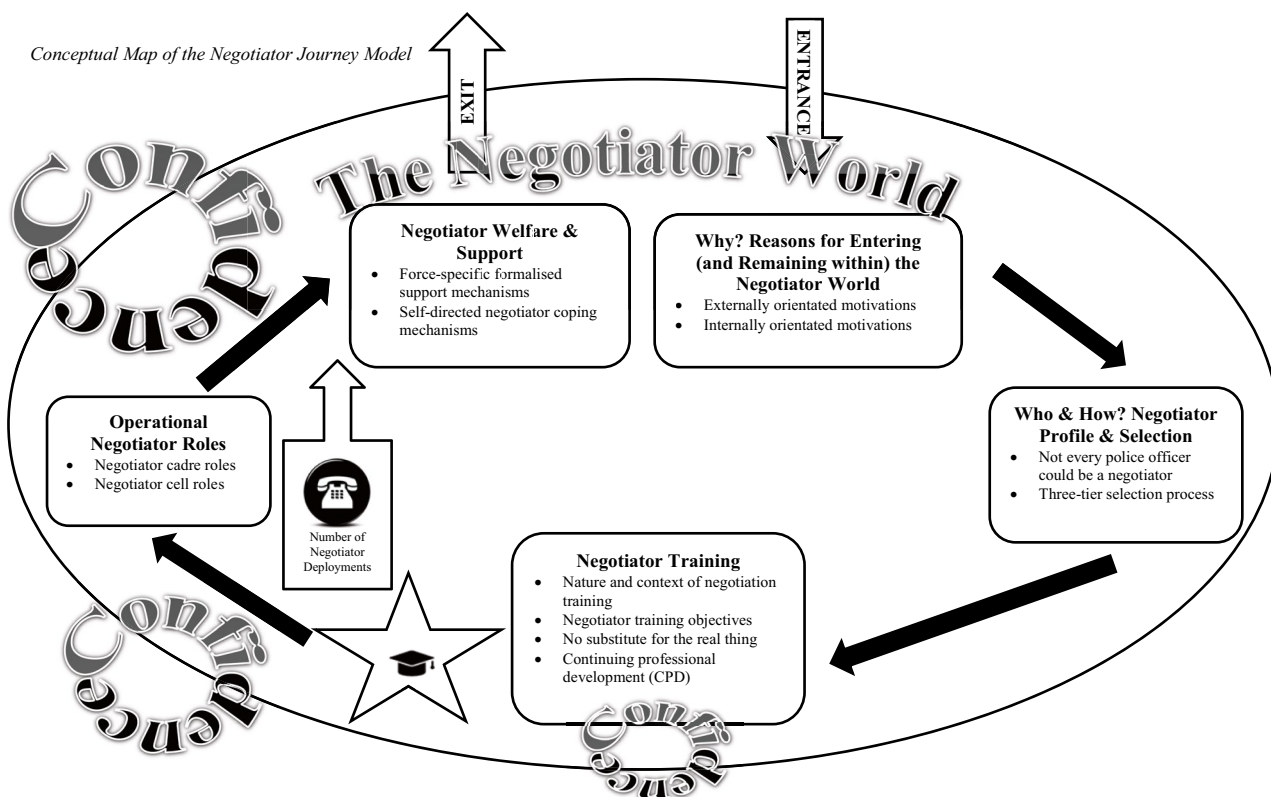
Conceptual Map of the Negotiator Journey Model

EXIT

ENTRANCE

The Negotiator World

Confidence

Negotiator Welfare & Support
- Force-specific formalised support mechanisms
- Self-directed negotiator coping mechanisms

Why? Reasons for Entering (and Remaining within) the Negotiator World
- Externally orientated motivations
- Internally orientated motivations

Who & How? Negotiator Profile & Selection
- Not every police officer could be a negotiator
- Three-tier selection process

Operational Negotiator Roles
- Negotiator cadre roles
- Negotiator cell roles

Number of Negotiator Deployments

Negotiator Training
- Nature and context of negotiation training
- Negotiator training objectives
- No substitute for the real thing
- Continuing professional development (CPD)

Confidence

Confidence